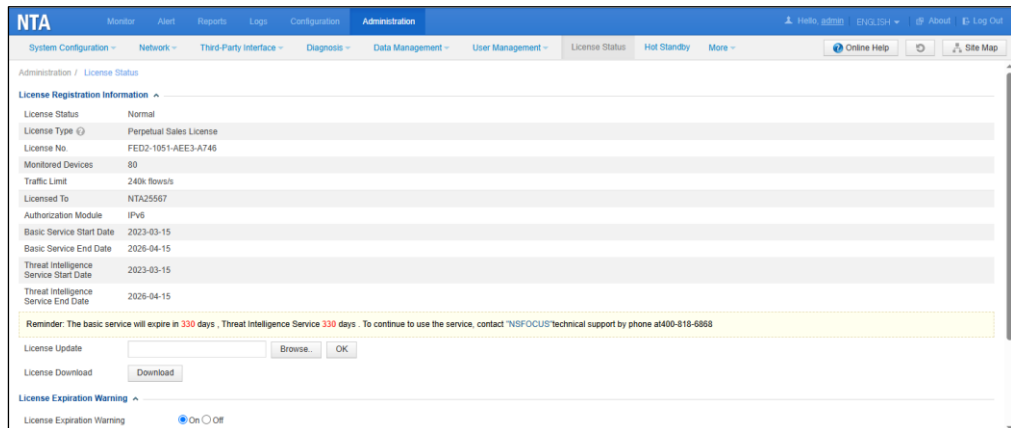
NTA Monitor Alert Reports Logs Configuration Administration

Hello, admin ENGLISH About Log Out

System Configuration Network Third-Party Interface Diagnosis Data Management User Management License Status Hot Standby More

Online Help Site Map

Administration / License Status

License Registration Information

| | |
|---|---|
| License Status | Normal |
| License Type | Perpetual Sales License |
| License No. | FED2-1051-AEE3-A746 |
| Monitored Devices | 80 |
| Traffic Limit | 240k flows/s |
| Licensed To | NTA25567 |
| Authorization Module | IPv6 |
| Basic Service Start Date | 2023-03-15 |
| Basic Service End Date | 2026-04-15 |
| Threat Intelligence Service Start Date | 2023-03-15 |
| Threat Intelligence Service End Date | 2026-04-15 |

Reminder: The basic service will expire in 330 days , Threat Intelligence Service 330 days . To continue to use the service, contact "NSFOCUS"technical support by phone at400-818-6868

License Update Browse.. OK

License Download Download

License Expiration Warning

License Expiration Warning On Off